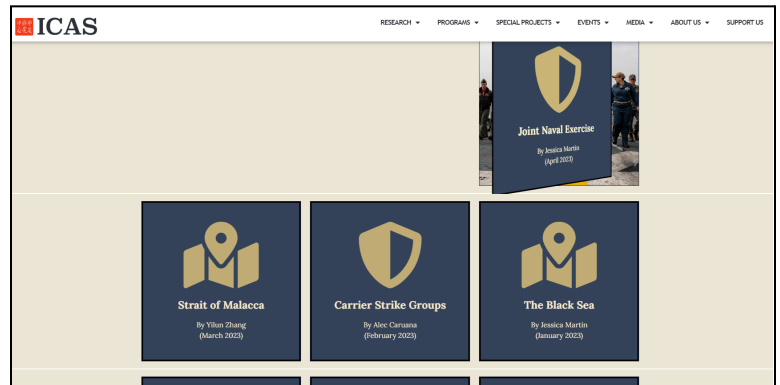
ICAS

RESEARCH ▾ PROGRAMS ▾ SPECIAL PROJECTS ▾ EVENTS ▾ MEDIA ▾ ABOUT US ▾ SUPPORT US

Joint Naval Exercise
By Jessica Martin
(April 2023)

Strait of Malacca
By Yilun Zhang
(March 2023)

Carrier Strike Groups
By Alec Caruana
(February 2023)

The Black Sea
By Jessica Martin
(January 2023)